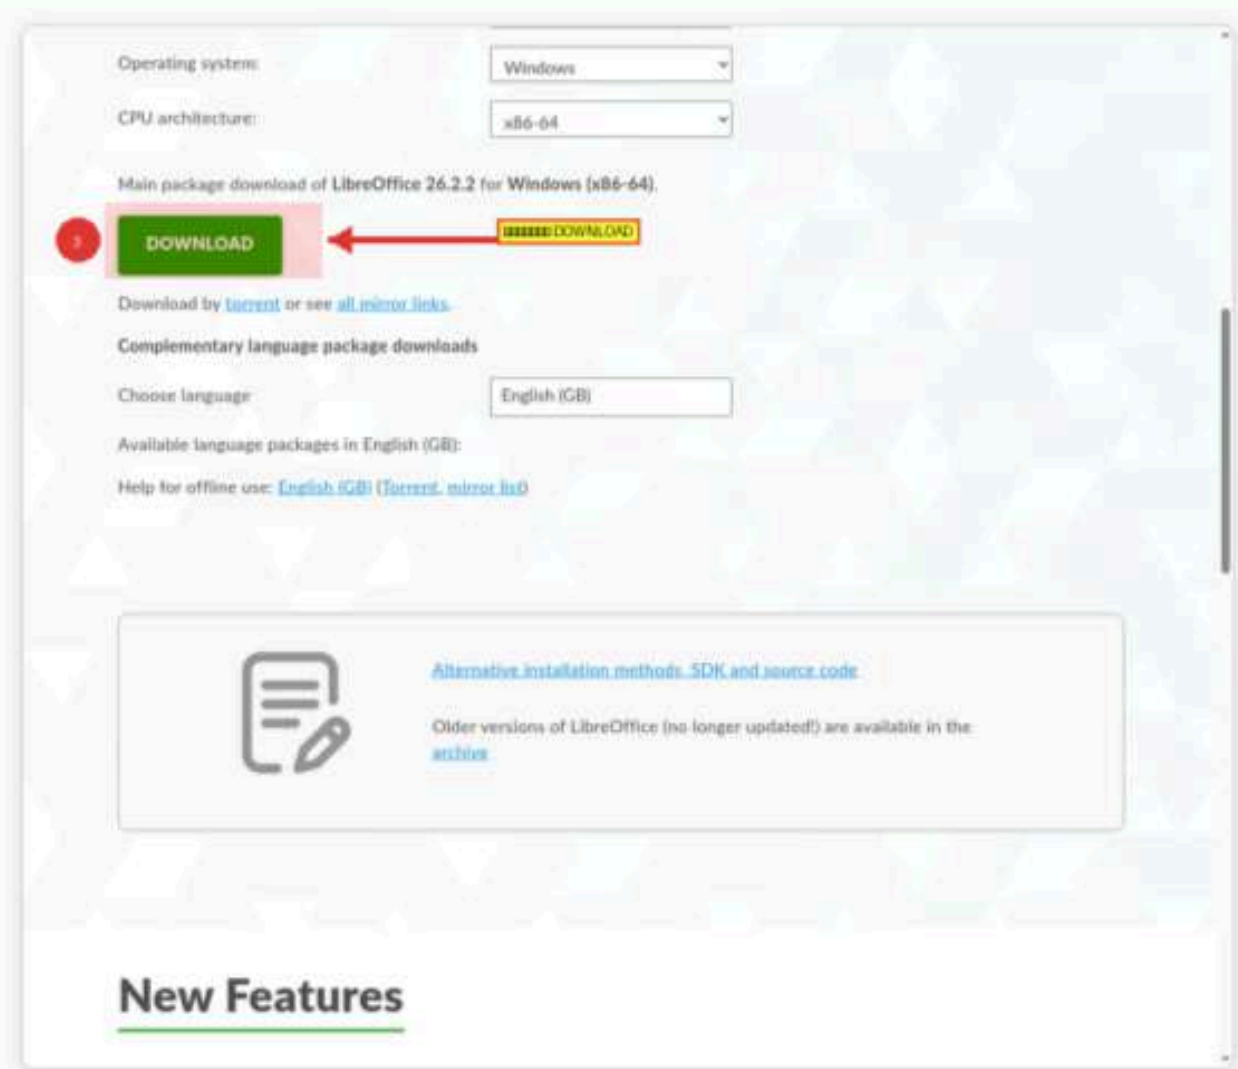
Operating system: Windows

CPU architecture: x86-64

Main package download of LibreOffice 26.2.2 for Windows (x86-64).

3

DOWNLOAD

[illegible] DOWNLOAD

Download by torrent or see all mirror links.

Complementary language package downloads

Choose language English (GB)

Available language packages in English (GB):

Help for offline use: English (GB) (Torrent, mirror list)

Alternative installation methods, SDK and source code

Older versions of LibreOffice (no longer updated!) are available in the archive

New Features